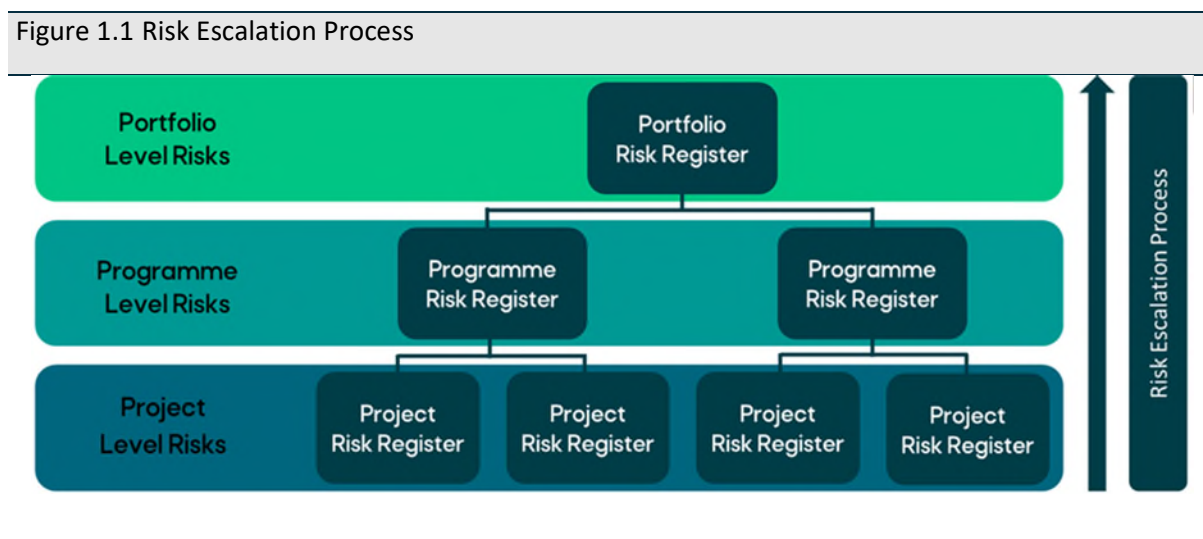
Figure 1.1 Risk Escalation Process

Portfolio Level Risks

Portfolio Risk Register

Programme Level Risks

Programme Risk Register

Programme Risk Register

Project Level Risks

Project Risk Register

Project Risk Register

Project Risk Register

Project Risk Register

Risk Escalation Process